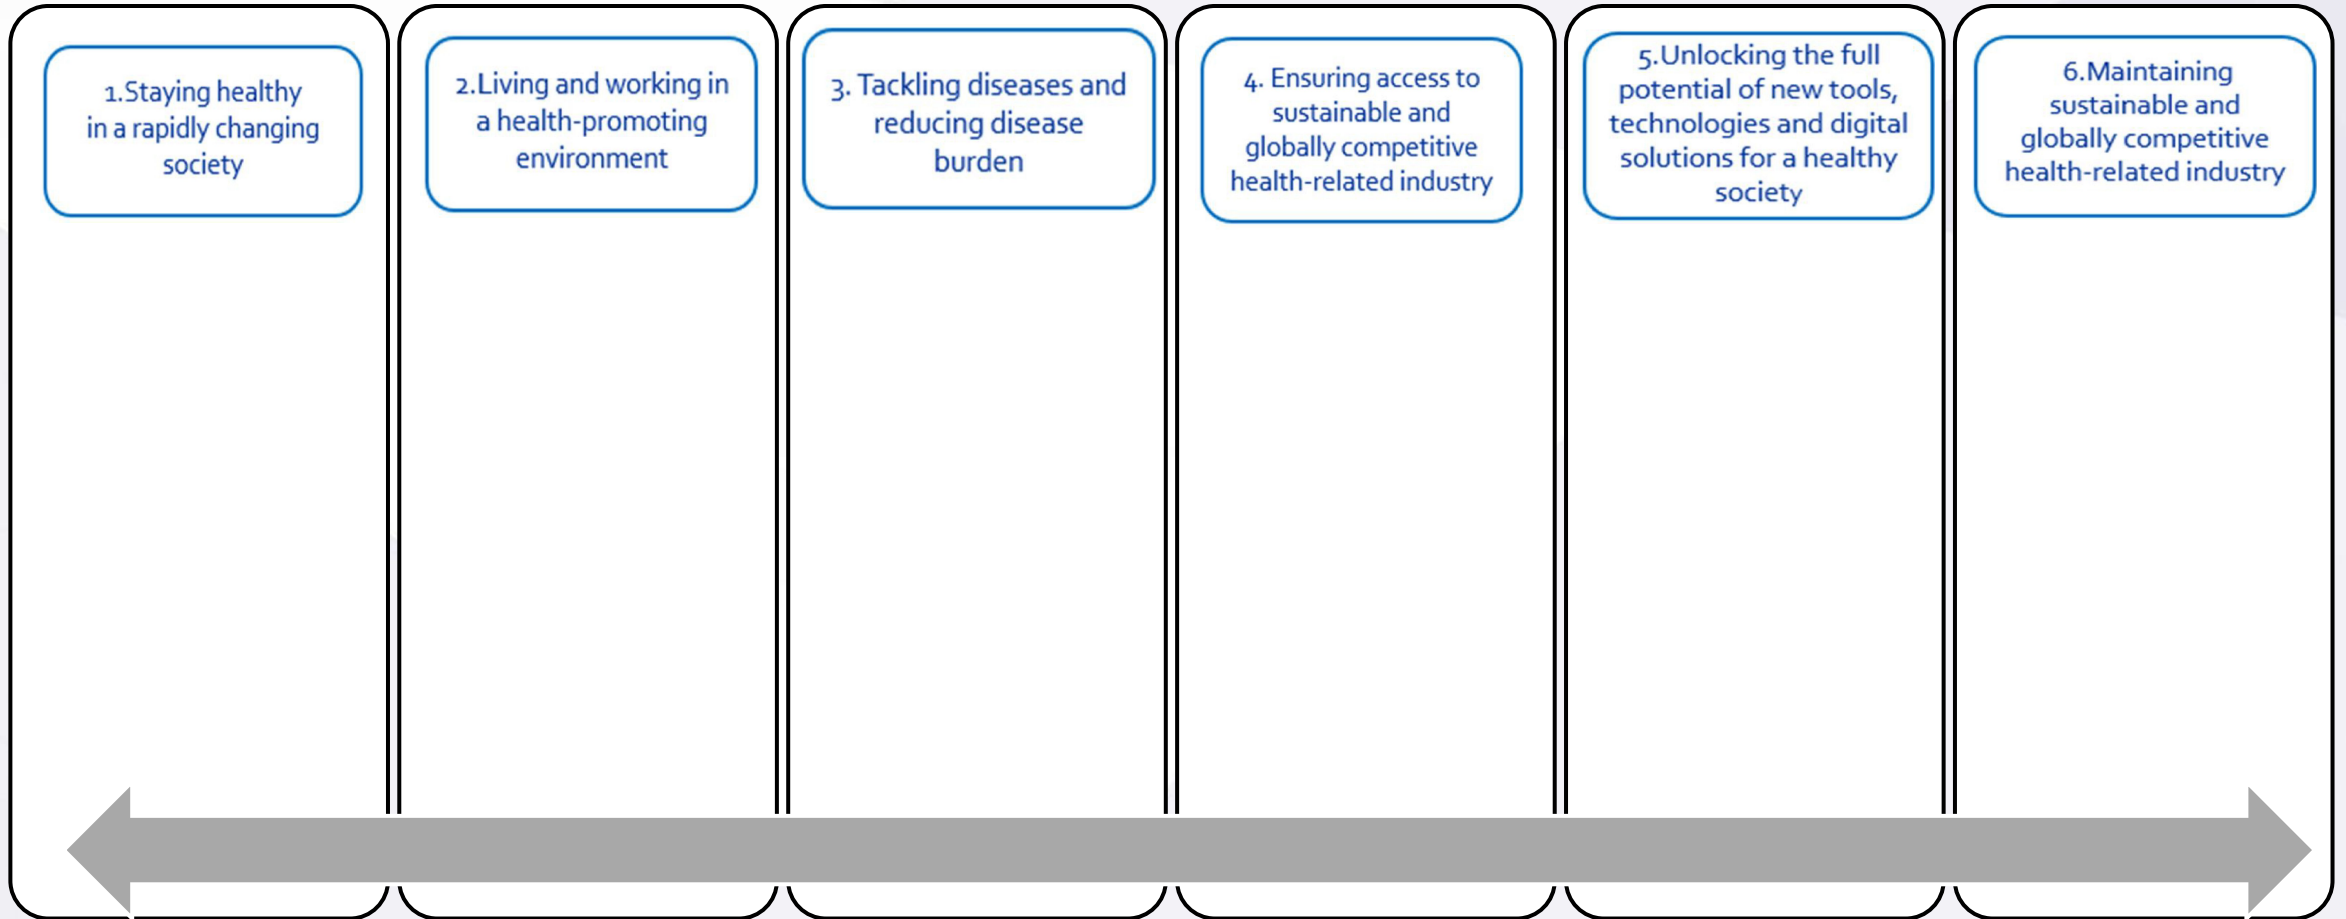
1.Staying healthy in a rapidly changing society

2.Living and working in a health-promoting environment

3. Tackling diseases and reducing disease burden

4. Ensuring access to sustainable and globally competitive health-related industry

5.Unlocking the full potential of new tools, technologies and digital solutions for a healthy society

6.Maintaining sustainable and globally competitive health-related industry